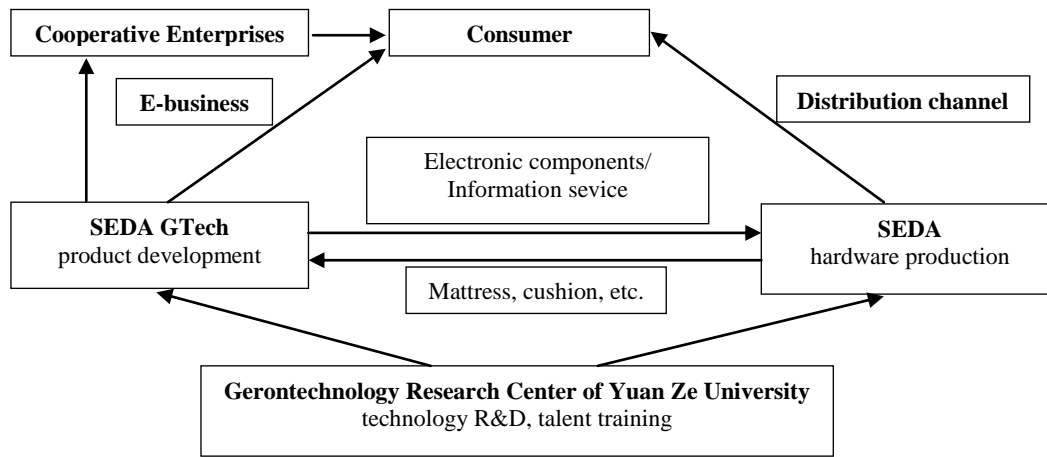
Cooperative Enterprises

Consumer

E-business

Distribution channel

Electronic components/ Information sevice

SEDA GTech
product development

SEDA
hardware production

Mattress, cushion, etc.

Gerontechnology Research Center of Yuan Ze University
technology R&D, talent training